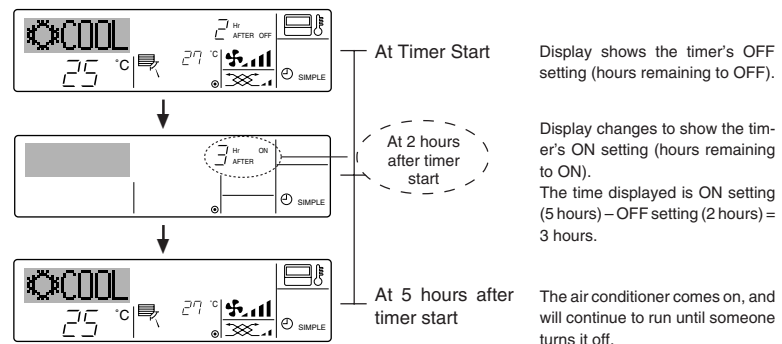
COOL
2 Hr AFTER OFF
27 °C
25 °C
SIMPLE

At Timer Start

Display shows the timer's OFF setting (hours remaining to OFF).

3 Hr ON AFTER
SIMPLE

At 2 hours after timer start

Display changes to show the timer's ON setting (hours remaining to ON).
The time displayed is ON setting (5 hours) – OFF setting (2 hours) = 3 hours.

COOL
27 °C
25 °C
SIMPLE

At 5 hours after timer start

The air conditioner comes on, and will continue to run until someone turns it off.